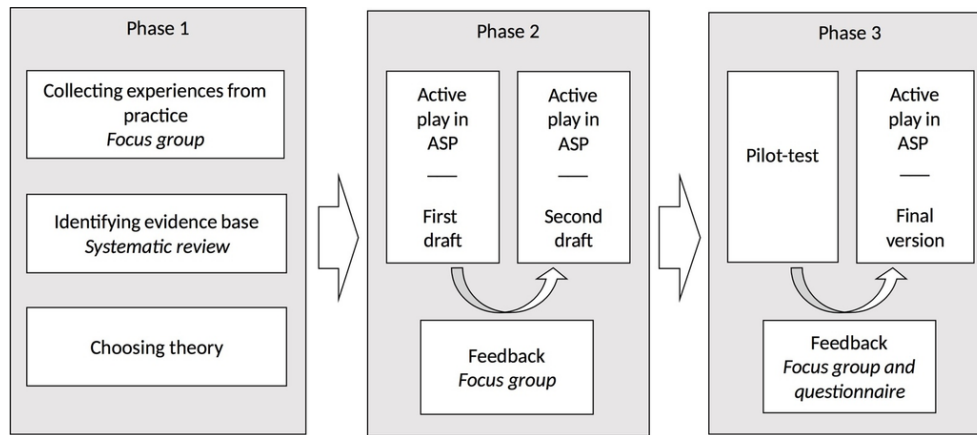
Phase 1

Collecting experiences from practice
*Focus group*

Identifying evidence base
*Systematic review*

Choosing theory

Phase 2

Active play in ASP
——
First draft

Active play in ASP
——
Second draft

Feedback
*Focus group*

Phase 3

Pilot-test

Active play in ASP
——
Final version

Feedback
*Focus group and questionnaire*